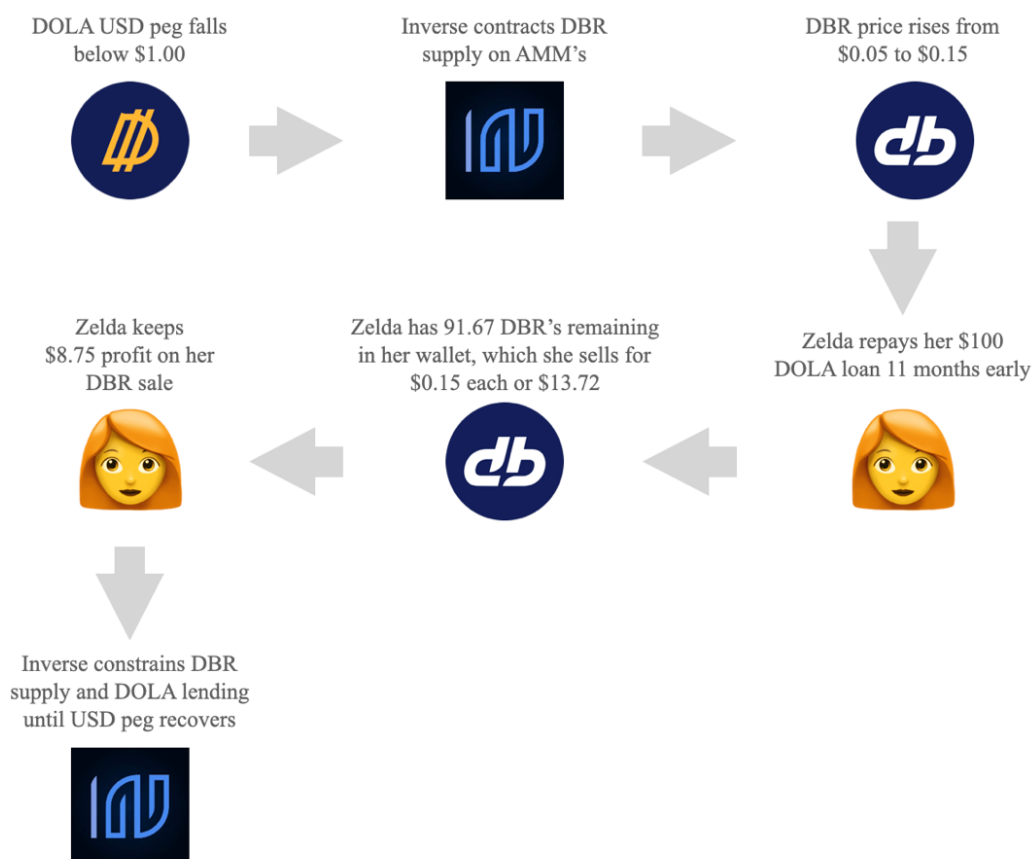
DOLA USD peg falls below $1.00

Inverse contracts DBR supply on AMM's

DBR price rises from $0.05 to $0.15

Zelda repays her $100 DOLA loan 11 months early

Zelda has 91.67 DBR's remaining in her wallet, which she sells for $0.15 each or $13.72

Zelda keeps $8.75 profit on her DBR sale

Inverse constrains DBR supply and DOLA lending until USD peg recovers